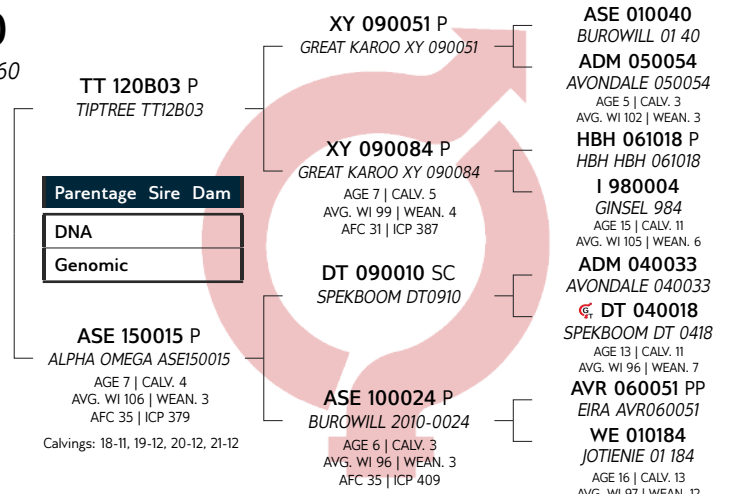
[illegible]0
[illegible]60

TT 120B03 P
TIPTREE TT12B03

| Parentage | Sire | Dam |
|---|---|---|
| DNA | | |
| Genomic | | |

ASE 150015 P
ALPHA OMEGA ASE150015
AGE 7 | CALV. 4
AVG. WI 106 | WEAN. 3
AFC 35 | ICP 379

Calvings: 18-11, 19-12, 20-12, 21-12

XY 090051 P
GREAT KAROO XY 090051

XY 090084 P
GREAT KAROO XY 090084
AGE 7 | CALV. 5
AVG. WI 99 | WEAN. 4
AFC 31 | ICP 387

DT 090010 SC
SPEKBOOM DT0910

ASE 100024 P
BUROWILL 2010-0024
AGE 6 | CALV. 3
AVG. WI 96 | WEAN. 3
AFC 35 | ICP 409

ASE 010040
BUROWILL 01 40

ADM 050054
AVONDALE 050054
AGE 5 | CALV. 3
AVG. WI 102 | WEAN. 3

HBH 061018 P
HBH HBH 061018

I 980004
GINSEL 984
AGE 15 | CALV. 11
AVG. WI 105 | WEAN. 6

ADM 040033
AVONDALE 040033

DT 040018
SPEKBOOM DT 0418
AGE 13 | CALV. 11
AVG. WI 96 | WEAN. 7

AVR 060051 PP
EIRA AVR060051

WE 010184
JOTIENIE 01 184
AGE 16 | CALV. 13
AVG. WI 97 | WEAN. 12